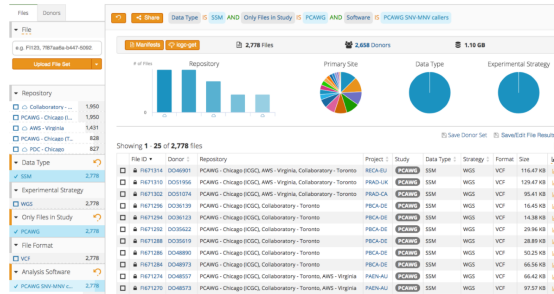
Files Donors

File

e.g. FI125, 7f67aa8a-b447-5082

Upload File Set

Repository

Collaboratory - Toronto 1,950

PCAWG - Chicago (I... 1,950

AWS - Virginia 1,431

PCAWG - Chicago (T... 828

PDC - Chicago 827

Data Type

SSM 2,778

Experimental Strategy

WGS 2,778

Only Files in Study

PCAWG 2,778

File Format

VCF 2,778

Analysis Software

PCAWG SNV-MNV call... 2,778

Share Data Type IS SSM AND Only Files in Study IS PCAWG AND Software IS PCAWG SNV-MNV callers

Manifests icgc-get 2,778 Files 2,658 Donors 1.10 GB

# of Files Repository Primary Site Data Type Experimental Strategy

Showing 1 - 25 of 2,778 files

Save Donor Set Save/Edit File Results

| | File ID | Donor | Repository | Project | Study | Data Type | Strategy | Format | Size |
|---|---|---|---|---|---|---|---|---|---|
| | FI671314 | DO46901 | PCAWG - Chicago (ICGC), AWS - Virginia, Collaboratory - Toronto | RECA-EU | PCAWG | SSM | WGS | VCF | 116.47 KB |
| | FI671310 | DO51956 | PCAWG - Chicago (ICGC), AWS - Virginia, Collaboratory - Toronto | PRAD-UK | PCAWG | SSM | WGS | VCF | 129.67 KB |
| | FI671308 | DO51074 | PCAWG - Chicago (ICGC), AWS - Virginia, Collaboratory - Toronto | PRAD-UK | PCAWG | SSM | WGS | VCF | 219.82 KB |
| | FI671296 | DO36139 | PCAWG - Chicago (ICGC), Collaboratory - Toronto | PBCA-DE | PCAWG | SSM | WGS | VCF | 16.45 KB |
| | FI671294 | DO36123 | PCAWG - Chicago (ICGC), Collaboratory - Toronto | PBCA-DE | PCAWG | SSM | WGS | VCF | 14.38 KB |
| | FI671292 | DO35622 | PCAWG - Chicago (ICGC), Collaboratory - Toronto | PBCA-DE | PCAWG | SSM | WGS | VCF | 29.96 KB |
| | FI671288 | DO35619 | PCAWG - Chicago (ICGC), Collaboratory - Toronto | PBCA-DE | PCAWG | SSM | WGS | VCF | 28.89 KB |
| | FI671286 | DO48890 | PCAWG - Chicago (ICGC), Collaboratory - Toronto | PBCA-DE | PCAWG | SSM | WGS | VCF | 50.25 KB |
| | FI671276 | DO48573 | PCAWG - Chicago (ICGC), Collaboratory - Toronto | PAEN-AU | PCAWG | SSM | WGS | VCF | 66.56 KB |
| | FI671274 | DO48557 | PCAWG - Chicago (ICGC), Collaboratory - Toronto, AWS - Virginia | PAEN-AU | PCAWG | SSM | WGS | VCF | 64.96 KB |
| | FI671270 | DO48573 | PCAWG - Chicago (ICGC), Collaboratory - Toronto, AWS - Virginia | PAEN-AU | PCAWG | SSM | WGS | VCF | 63.00 KB |